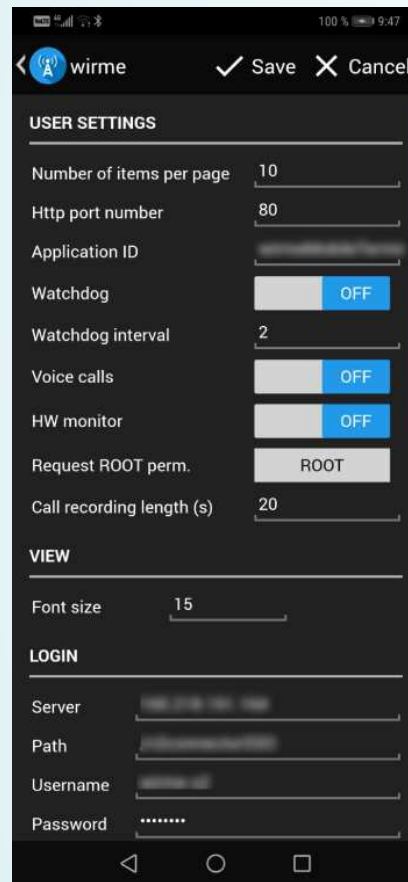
100 % 9:47

wirme
Save Cancel

USER SETTINGS

Number of items per page 10
Http port number 80
Application ID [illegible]
Watchdog OFF
Watchdog interval 2
Voice calls OFF
HW monitor OFF
Request ROOT perm. ROOT
Call recording length (s) 20

VIEW

Font size 15

LOGIN

Server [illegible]
Path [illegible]
Username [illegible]
Password ••••••••